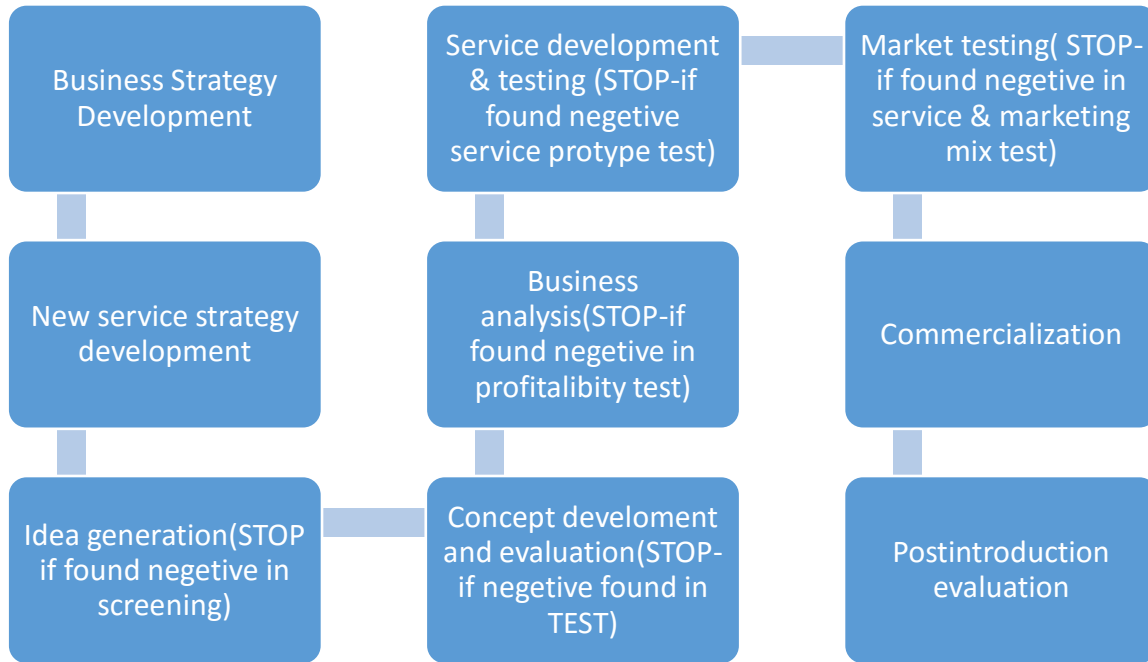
Business Strategy Development

New service strategy development

Idea generation(STOP if found negetive in screening)

Concept develoment and evaluation(STOP-if negetive found in TEST)

Business analysis(STOP-if found negetive in profitalibity test)

Service development & testing (STOP-if found negetive service protype test)

Market testing( STOP-if found negetive in service & marketing mix test)

Commercialization

Postintroduction evaluation